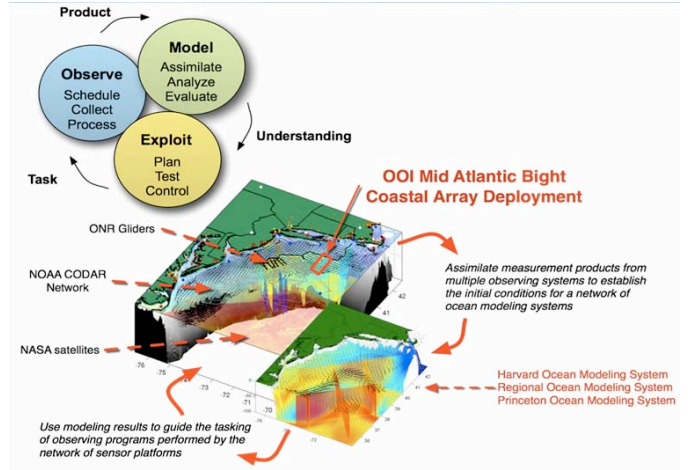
Product

Model
Assimilate
Analyze
Evaluate

Observe
Schedule
Collect
Process

Exploit
Plan
Test
Control

Understanding

Task

OOI Mid Atlantic Bight
Coastal Array Deployment

ONR Gliders

NOAA CODAR
Network

NASA satellites

Assimilate measurement products from multiple observing systems to establish the initial conditions for a network of ocean modeling systems

42
41
-76
-75
-74
-73
-72
-71
-70

Harvard Ocean Modeling System
Regional Ocean Modeling System
Princeton Ocean Modeling System

Use modeling results to guide the tasking of observing programs performed by the network of sensor platforms